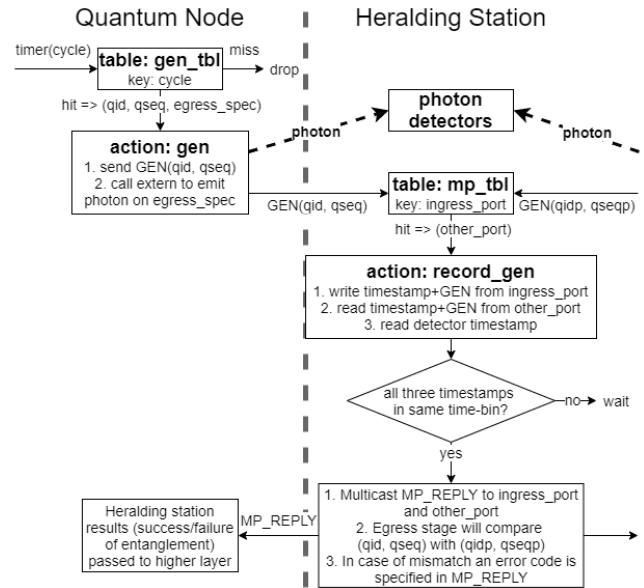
Quantum Node

Heralding Station

timer(cycle)

table: gen_tbl
key: cycle

miss

drop

hit => (qid, qseq, egress_spec)

photon

photon detectors

photon

action: gen
1. send GEN(qid, qseq)
2. call extern to emit photon on egress_spec

GEN(qid, qseq)

table: mp_tbl
key: ingress_port

GEN(qidp, qseqp)

hit => (other_port)

action: record_gen
1. write timestamp+GEN from ingress_port
2. read timestamp+GEN from other_port
3. read detector timestamp

all three timestamps in same time-bin?

no

wait

yes

Heralding station results (success/failure of entanglement) passed to higher layer

MP_REPLY

1. Multicast MP_REPLY to ingress_port and other_port
2. Egress stage will compare (qid, qseq) with (qidp, qseqp)
3. In case of mismatch an error code is specified in MP_REPLY